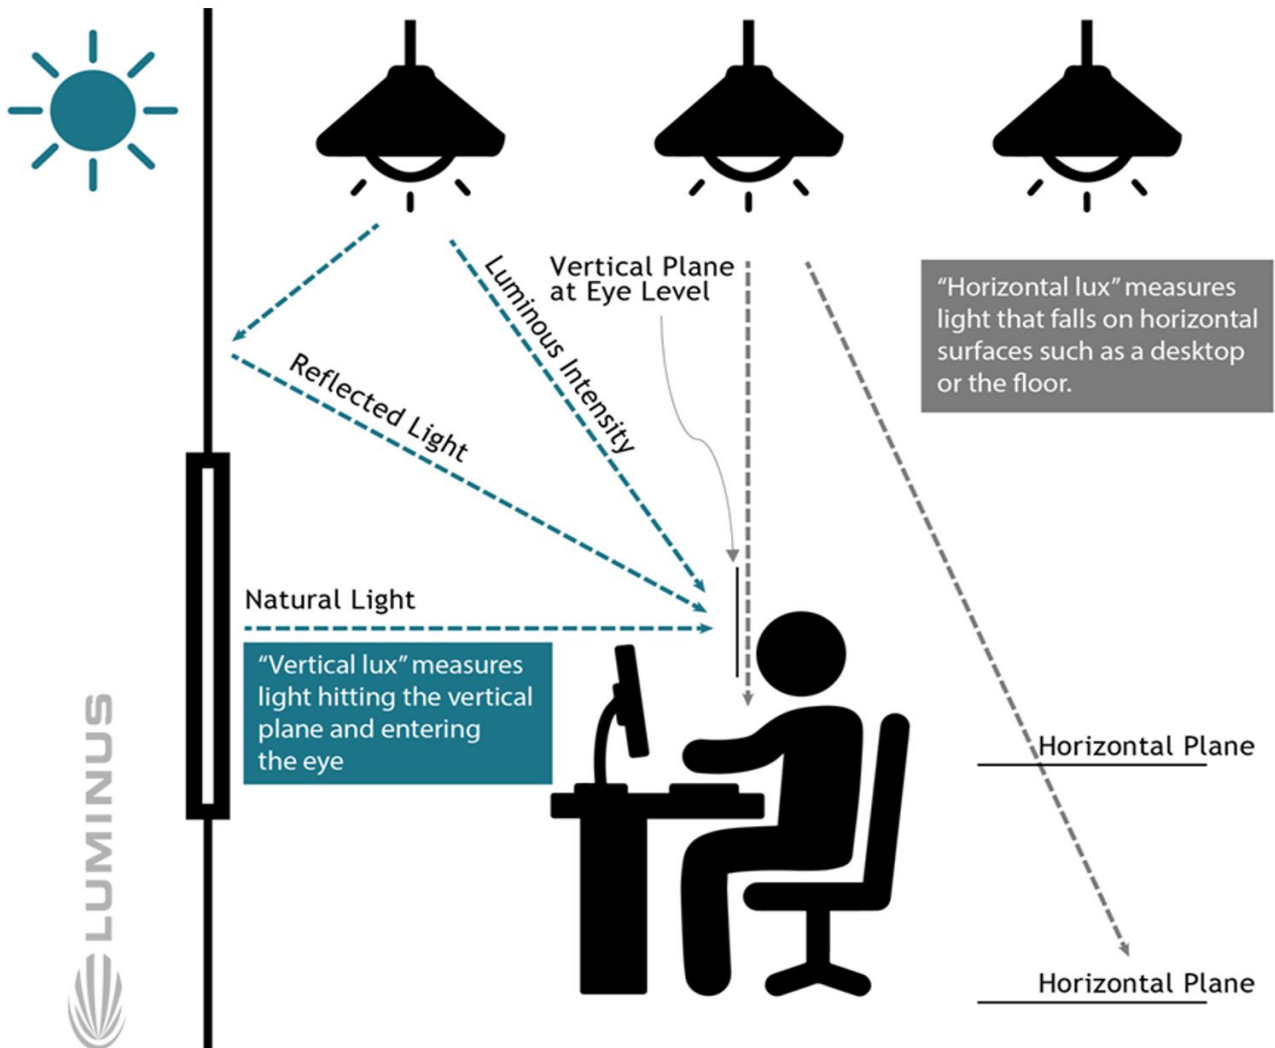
Vertical Plane at Eye Level

Luminous Intensity

Reflected Light

"Horizontal lux" measures light that falls on horizontal surfaces such as a desktop or the floor.

Natural Light

"Vertical lux" measures light hitting the vertical plane and entering the eye

Horizontal Plane

Horizontal Plane

LUMINUS